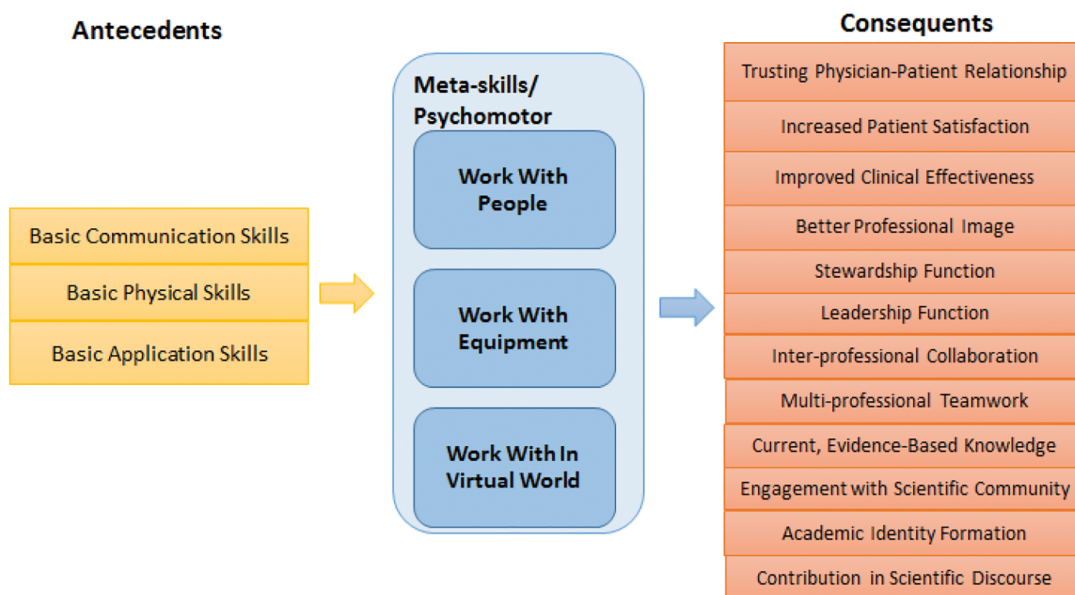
Antecedents

Basic Communication Skills

Basic Physical Skills

Basic Application Skills

Meta-skills/ Psychomotor

Work With People

Work With Equipment

Work With In Virtual World

Consequents

Trusting Physician-Patient Relationship

Increased Patient Satisfaction

Improved Clinical Effectiveness

Better Professional Image

Stewardship Function

Leadership Function

Inter-professional Collaboration

Multi-professional Teamwork

Current, Evidence-Based Knowledge

Engagement with Scientific Community

Academic Identity Formation

Contribution in Scientific Discourse